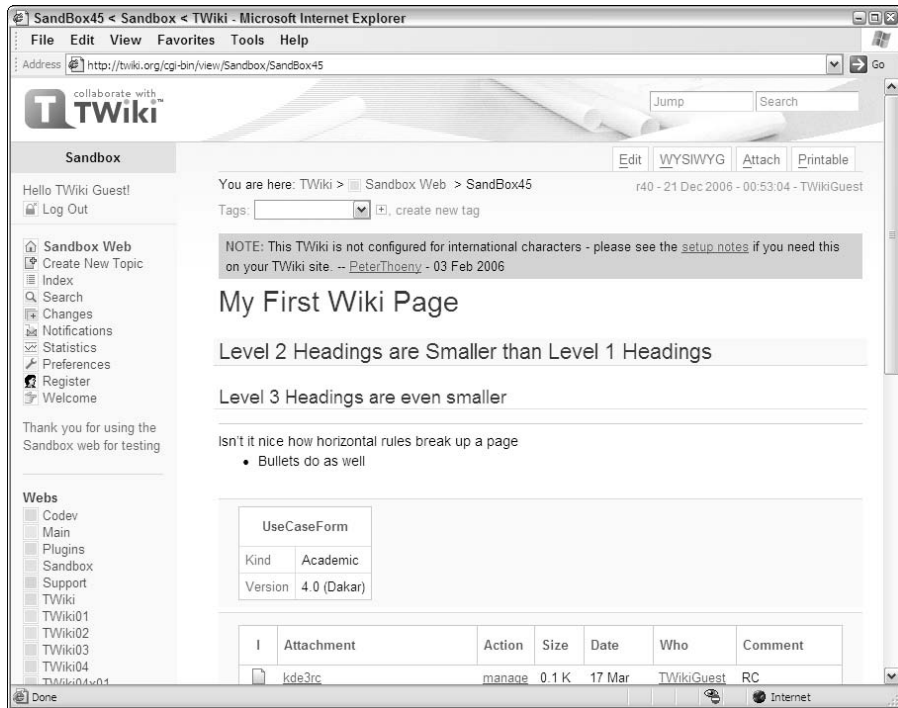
SandBox45 < Sandbox < TWiki - Microsoft Internet Explorer

File Edit View Favorites Tools Help

Address http://twiki.org/cgi-bin/view/Sandbox/SandBox45 Go

collaborate with TWiki

Jump Search

Sandbox

Edit WYSIWYG Attach Printable

Hello TWiki Guest!
Log Out

You are here: TWiki > Sandbox Web > SandBox45 r40 - 21 Dec 2006 - 00:53:04 - TWikiGuest

Tags: create new tag

Sandbox Web
Create New Topic
Index
Search
Changes
Notifications
Statistics
Preferences
Register
Welcome

Thank you for using the Sandbox web for testing

Webs
Codev
Main
Plugins
Sandbox
Support
TWiki
TWiki01
TWiki02
TWiki03
TWiki04
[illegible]

NOTE: This TWiki is not configured for international characters - please see the setup notes if you need this on your TWiki site. -- PeterThoeny - 03 Feb 2006

My First Wiki Page

Level 2 Headings are Smaller than Level 1 Headings

Level 3 Headings are even smaller

Isn't it nice how horizontal rules break up a page
• Bullets do as well

| UseCaseForm | |
|---|---|
| Kind | Academic |
| Version | 4.0 (Dakar) |

| I | Attachment | Action | Size | Date | Who | Comment |
|---|---|---|---|---|---|---|
| | kde3rc | manage | 0.1 K | 17 Mar | TWikiGuest | RC |

Done Internet